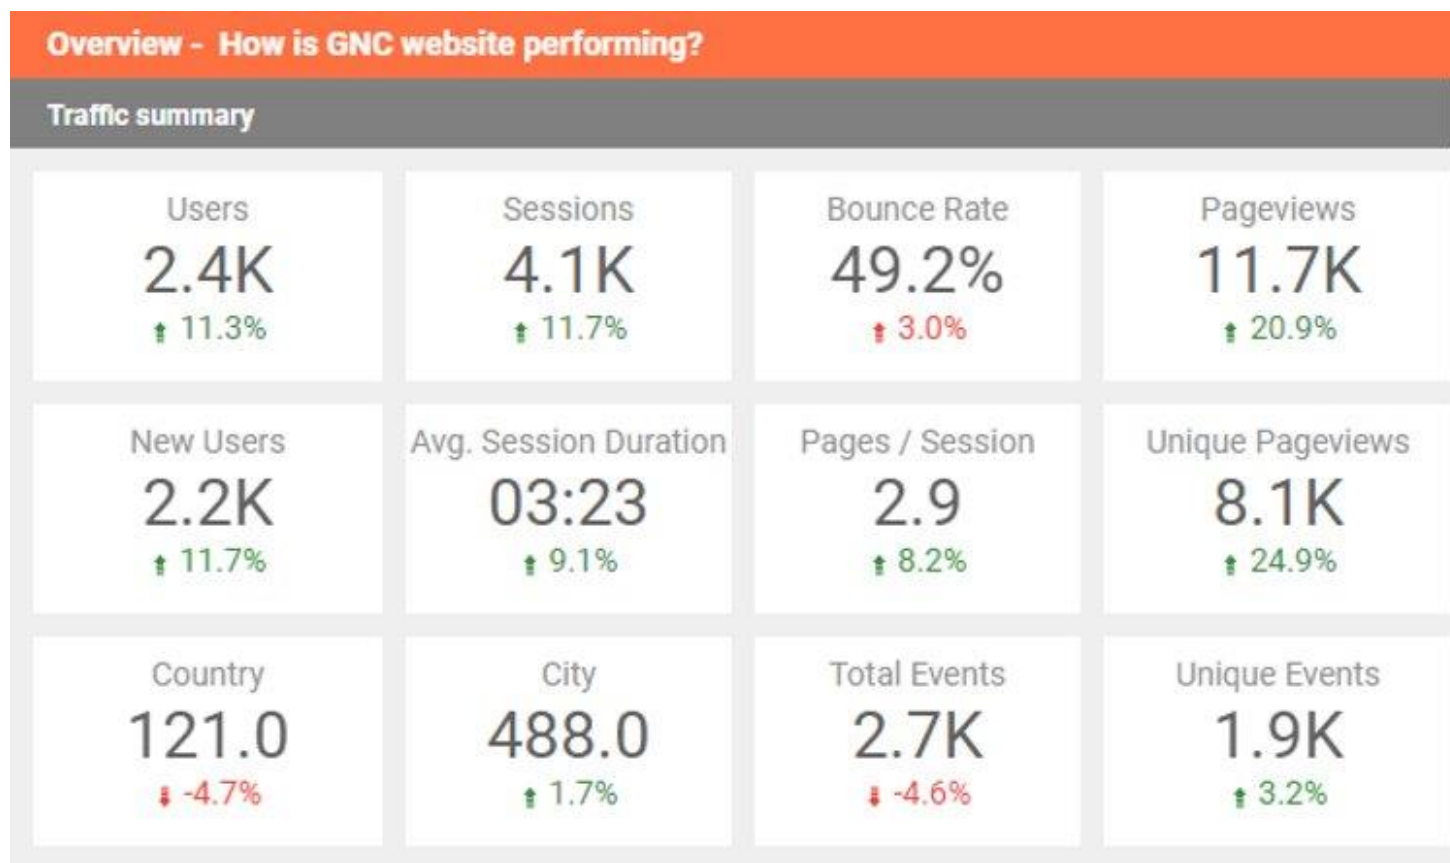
Overview - How is GNC website performing?

Traffic summary

Users
2.4K
↑ 11.3%

Sessions
4.1K
↑ 11.7%

Bounce Rate
49.2%
↑ 3.0%

Pageviews
11.7K
↑ 20.9%

New Users
2.2K
↑ 11.7%

Avg. Session Duration
03:23
↑ 9.1%

Pages / Session
2.9
↑ 8.2%

Unique Pageviews
8.1K
↑ 24.9%

Country
121.0
↓ -4.7%

City
488.0
↑ 1.7%

Total Events
2.7K
↓ -4.6%

Unique Events
1.9K
↑ 3.2%